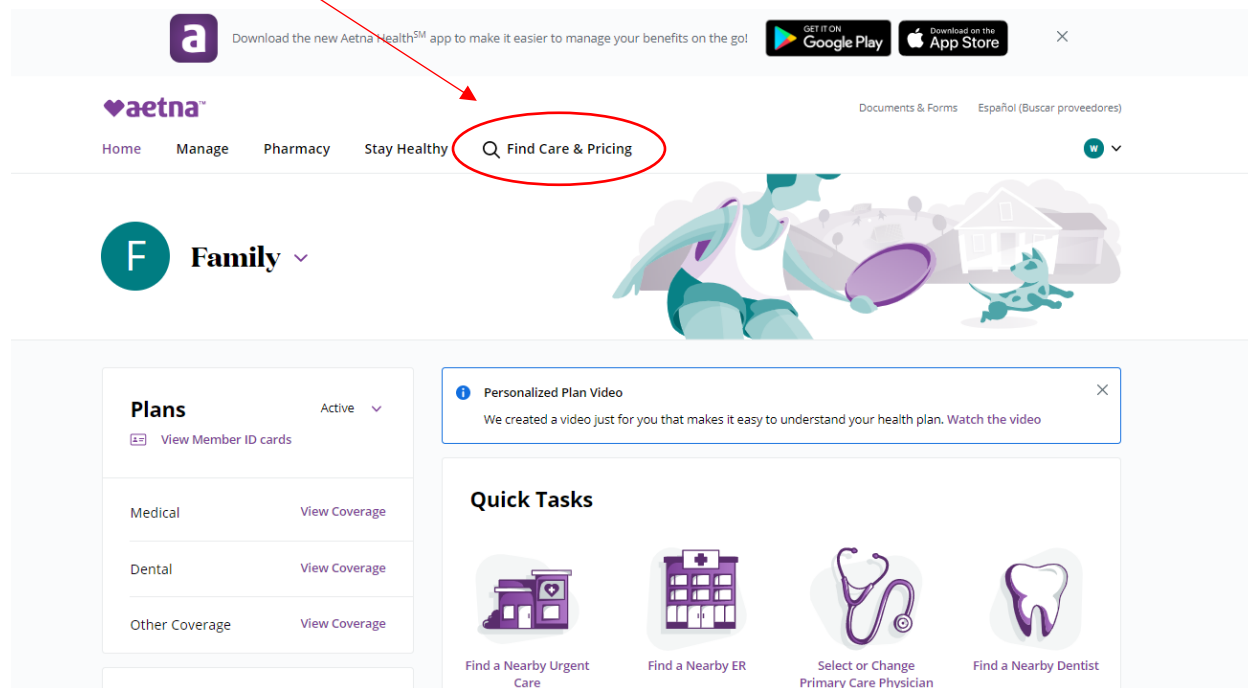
a

Download the new Aetna Health$^{SM}$ app to make it easier to manage your benefits on the go!

GET IT ON Google Play

Download on the App Store

aetna™

Documents & Forms Español (Buscar proveedores)

Home Manage Pharmacy Stay Healthy Find Care & Pricing

W

F

Family

Plans

Active

View Member ID cards

Medical View Coverage

Dental View Coverage

Other Coverage View Coverage

Personalized Plan Video

We created a video just for you that makes it easy to understand your health plan. Watch the video

Quick Tasks

Find a Nearby Urgent Care

Find a Nearby ER

Select or Change Primary Care Physician

Find a Nearby Dentist